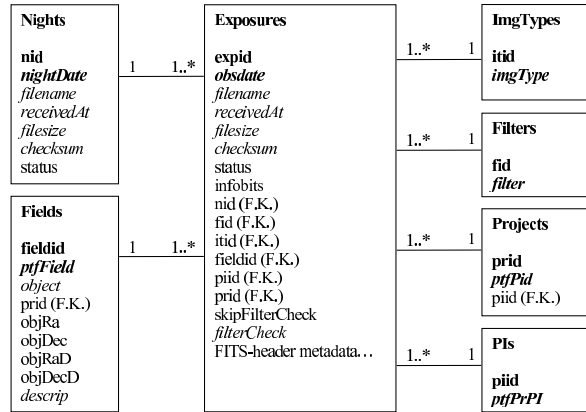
Nights

nid
*nightDate*
*filename*
*receivedAt*
*filesize*
*checksum*
status

1 1..*

Exposures

expid
*obsdate*
*filename*
*receivedAt*
*filesize*
*checksum*
status
infobits
nid (F.K.)
fid (F.K.)
itid (F.K.)
fieldid (F.K.)
piid (F.K.)
prid (F.K.)
skipFilterCheck
*filterCheck*
FITS-header metadata…

1..* 1

ImgTypes

itid
*imgType*

1..* 1

Filters

fid
*filter*

Fields

fieldid
*ptfField*
*object*
prid (F.K.)
objRa
objDec
objRaD
objDecD
*descrip*

1 1..*

1..* 1

Projects

prid
*ptfPid*
piid (F.K.)

1..* 1

PIs

piid
*ptfPrPI*